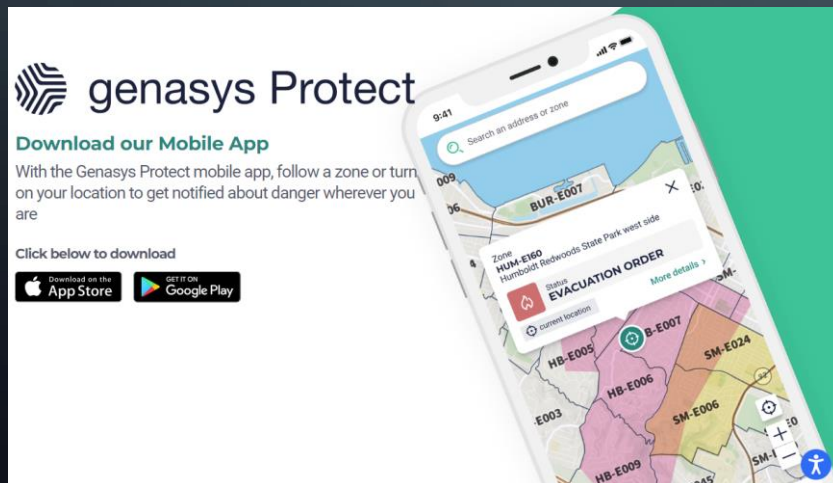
genasys Protect

Download our Mobile App

With the Genasys Protect mobile app, follow a zone or turn on your location to get notified about danger wherever you are

Click below to download

Download on the App Store

GET IT ON Google Play

9:41

Search an address or zone

009

BUR-E007

E0

06

Zone
HUM-E160
Humboldt Redwoods State Park west side

Status
EVACUATION ORDER

More details >

current location

SM-

B-E007

HB-E005

SM-E024

HB-E006

E003

SM-E006

HB-E009

SM-